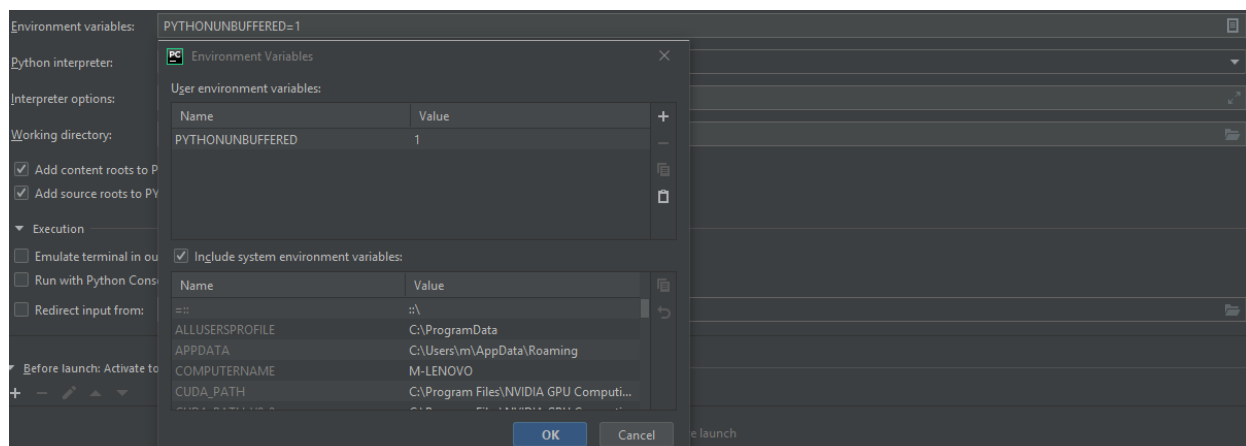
Environment variables: PYTHONUNBUFFERED=1

Python interpreter:

Interpreter options:

Working directory:

Add content roots to P

Add source roots to PY

Execution

Emulate terminal in ou

Run with Python Cons

Redirect input from:

Before launch: Activate to

PC Environment Variables

User environment variables:

| Name | Value |
|---|---|
| PYTHONUNBUFFERED | 1 |

Include system environment variables:

| Name | Value |
|---|---|
| =:: | ::\ |
| ALLUSERSPROFILE | C:\ProgramData |
| APPDATA | C:\Users\m\AppData\Roaming |
| COMPUTERNAME | M-LENOVO |
| CUDA_PATH | C:\Program Files\NVIDIA GPU Computi... |
| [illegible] | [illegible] |

OK Cancel

e launch